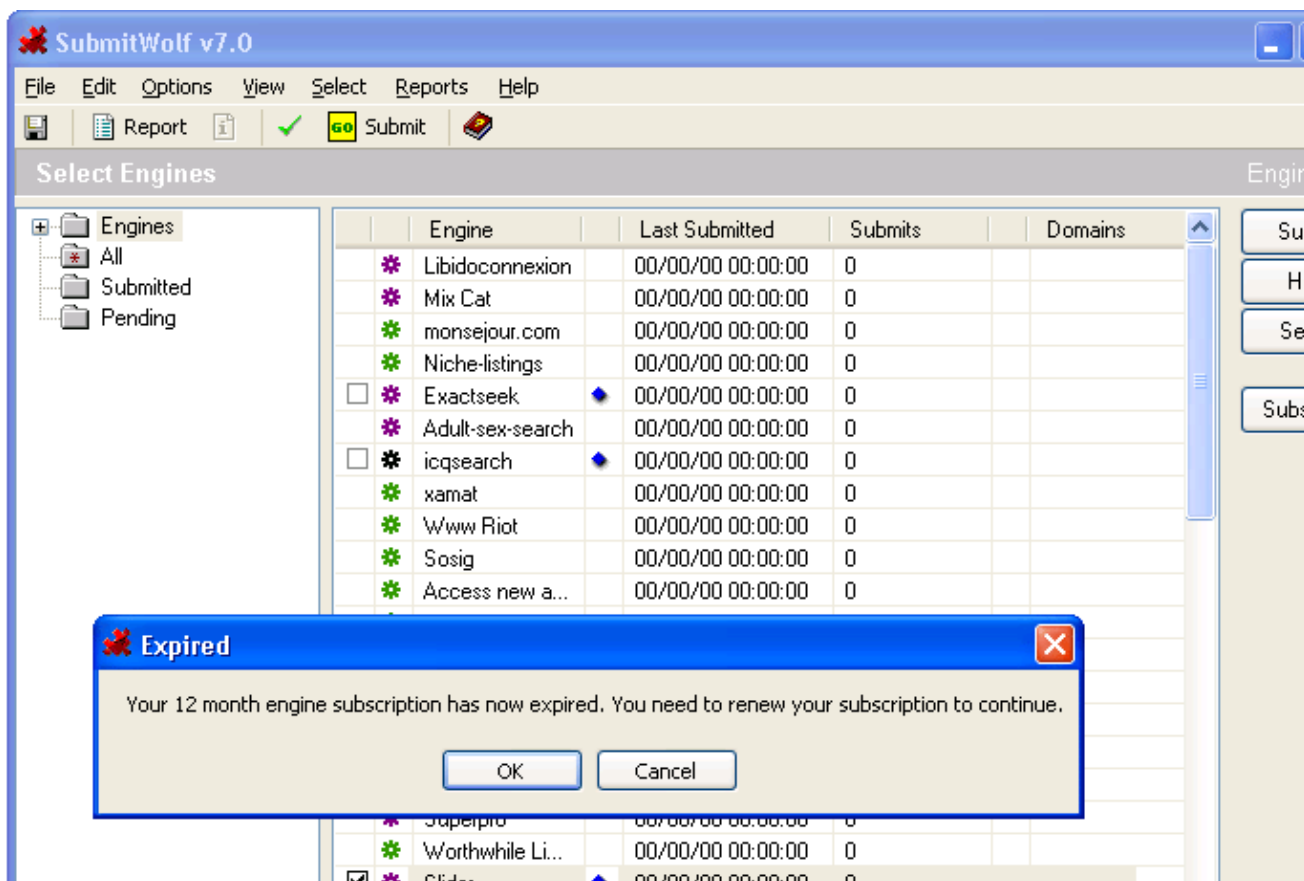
SubmitWolf v7.0

File Edit Options View Select Reports Help

Report Submit

Select Engines

Engin

Engines
All
Submitted
Pending

| | | Engine | | Last Submitted | Submits | | Domains |
|---|---|---|---|---|---|---|---|
| | | Libidoconnexion | | 00/00/00 00:00:00 | 0 | | |
| | | Mix Cat | | 00/00/00 00:00:00 | 0 | | |
| | | monsejour.com | | 00/00/00 00:00:00 | 0 | | |
| | | Niche-listings | | 00/00/00 00:00:00 | 0 | | |
| | | Exactseek | | 00/00/00 00:00:00 | 0 | | |
| | | Adult-sex-search | | 00/00/00 00:00:00 | 0 | | |
| | | icqsearch | | 00/00/00 00:00:00 | 0 | | |
| | | xamat | | 00/00/00 00:00:00 | 0 | | |
| | | Www Riot | | 00/00/00 00:00:00 | 0 | | |
| | | Sosig | | 00/00/00 00:00:00 | 0 | | |
| | | Access new a... | | 00/00/00 00:00:00 | 0 | | |
| | | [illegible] | | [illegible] | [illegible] | | |
| | | Worthwhile Li... | | 00/00/00 00:00:00 | 0 | | |
| | | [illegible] | | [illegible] | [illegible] | | |

Su
H
Se
Subs

Expired

Your 12 month engine subscription has now expired. You need to renew your subscription to continue.

OK Cancel